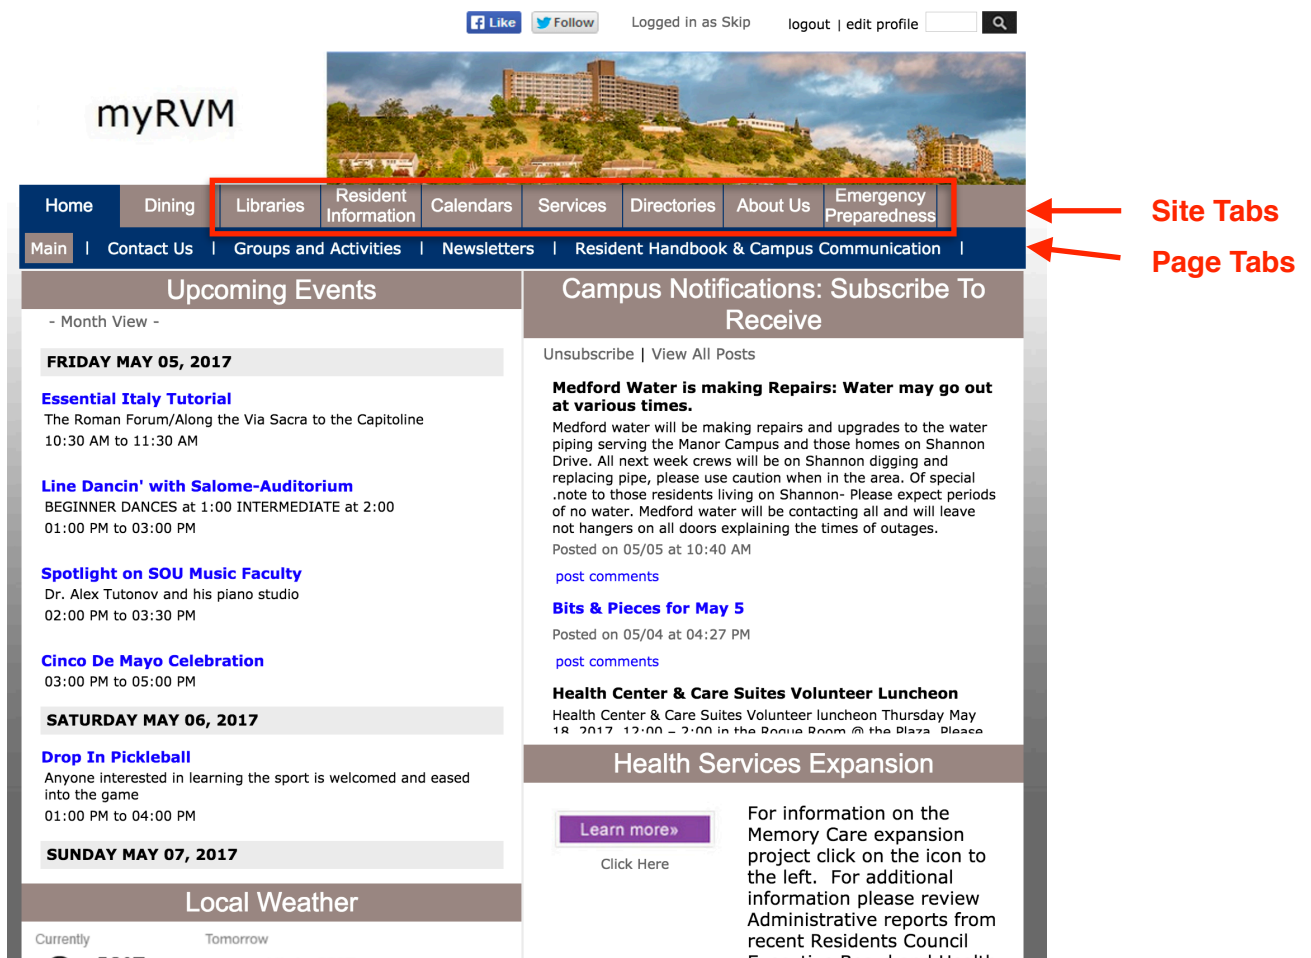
Like Follow Logged in as Skip logout | edit profile

myRVM

Home Dining Libraries Resident Information Calendars Services Directories About Us Emergency Preparedness

Site Tabs

Main | Contact Us | Groups and Activities | Newsletters | Resident Handbook & Campus Communication |

Page Tabs

Upcoming Events

- Month View -

FRIDAY MAY 05, 2017

Essential Italy Tutorial
The Roman Forum/Along the Via Sacra to the Capitoline
10:30 AM to 11:30 AM

Line Dancin' with Salome-Auditorium
BEGINNER DANCES at 1:00 INTERMEDIATE at 2:00
01:00 PM to 03:00 PM

Spotlight on SOU Music Faculty
Dr. Alex Tutonov and his piano studio
02:00 PM to 03:30 PM

Cinco De Mayo Celebration
03:00 PM to 05:00 PM

SATURDAY MAY 06, 2017

Drop In Pickleball
Anyone interested in learning the sport is welcomed and eased into the game
01:00 PM to 04:00 PM

SUNDAY MAY 07, 2017

Local Weather

Currently Tomorrow

Campus Notifications: Subscribe To Receive

Unsubscribe | View All Posts

Medford Water is making Repairs: Water may go out at various times.
Medford water will be making repairs and upgrades to the water piping serving the Manor Campus and those homes on Shannon Drive. All next week crews will be on Shannon digging and replacing pipe, please use caution when in the area. Of special .note to those residents living on Shannon- Please expect periods of no water. Medford water will be contacting all and will leave not hangers on all doors explaining the times of outages.
Posted on 05/05 at 10:40 AM

post comments

Bits & Pieces for May 5
Posted on 05/04 at 04:27 PM

post comments

Health Center & Care Suites Volunteer Luncheon
Health Center & Care Suites Volunteer luncheon Thursday May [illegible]

Health Services Expansion

Learn more»
Click Here

For information on the Memory Care expansion project click on the icon to the left. For additional information please review Administrative reports from recent Residents Council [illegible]